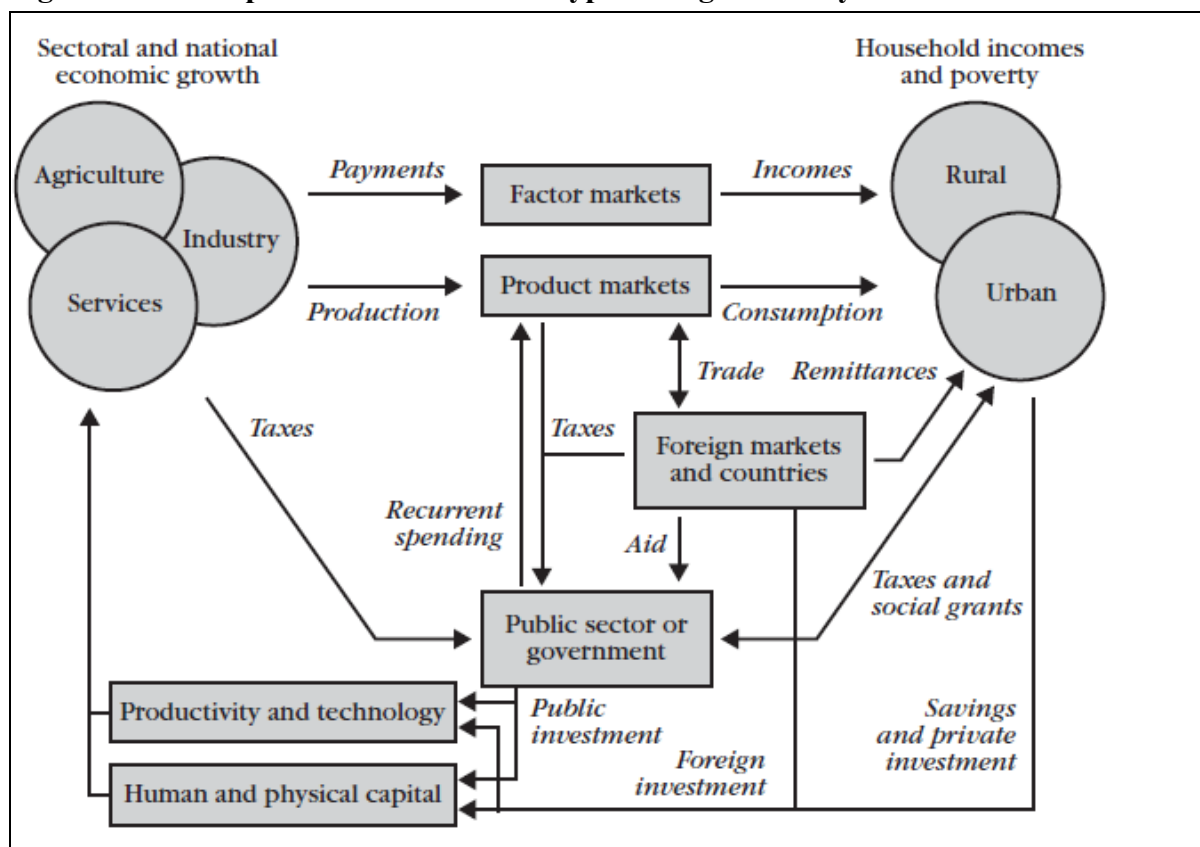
Sectoral and national economic growth

Household incomes and poverty

Agriculture

Industry

Services

Payments

Factor markets

Incomes

Rural

Product markets

Urban

Production

Consumption

Trade

Remittances

Taxes

Taxes

Foreign markets and countries

Recurrent spending

Aid

Taxes and social grants

Public sector or government

Productivity and technology

Public investment

Savings and private investment

Foreign investment

Human and physical capital